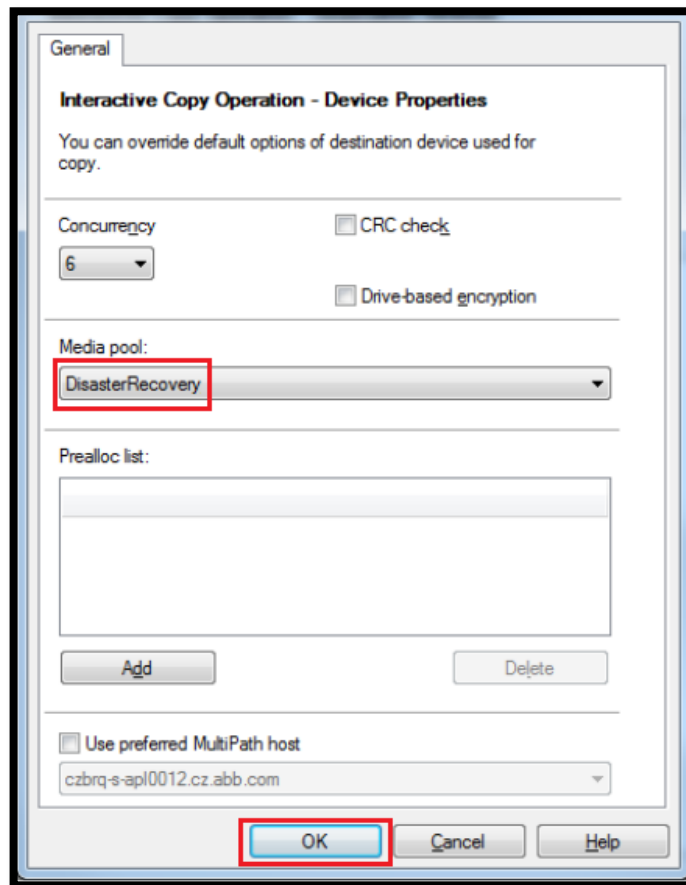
General

Interactive Copy Operation - Device Properties

You can override default options of destination device used for copy.

Concurrency

6

CRC check

Drive-based encryption

Media pool:

DisasterRecovery

Prealloc list:

Add

Delete

Use preferred MultiPath host

czbrq-s-apl0012.cz.abb.com

OK

Cancel

Help